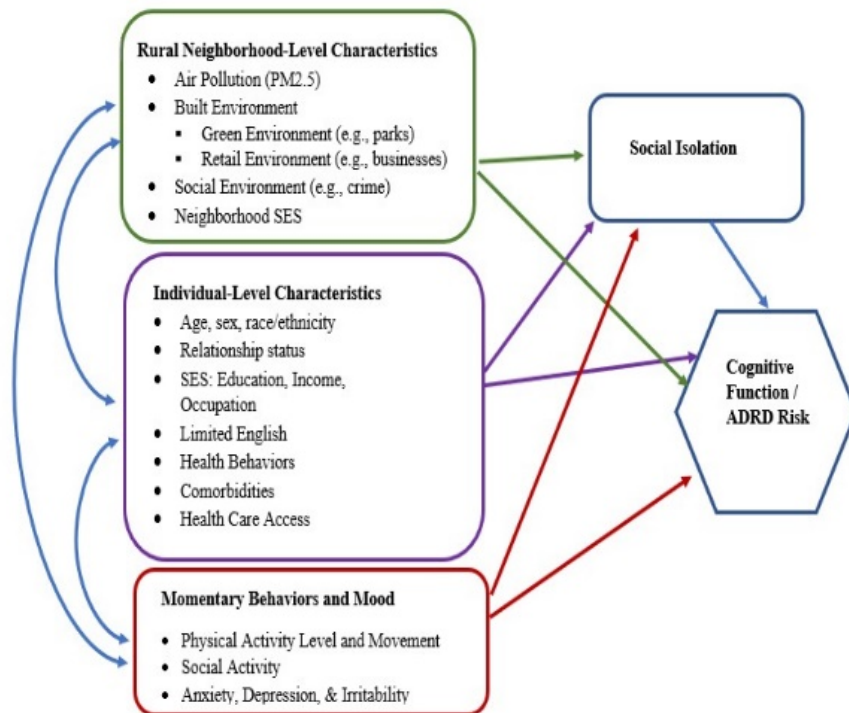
Rural Neighborhood-Level Characteristics
- Air Pollution (PM2.5)
- Built Environment
  - Green Environment (e.g., parks)
  - Retail Environment (e.g., businesses)
- Social Environment (e.g., crime)
- Neighborhood SES

Social Isolation

Individual-Level Characteristics
- Age, sex, race/ethnicity
- Relationship status
- SES: Education, Income, Occupation
- Limited English
- Health Behaviors
- Comorbidities
- Health Care Access

Cognitive Function / ADRD Risk

Momentary Behaviors and Mood
- Physical Activity Level and Movement
- Social Activity
- Anxiety, Depression, & Irritability